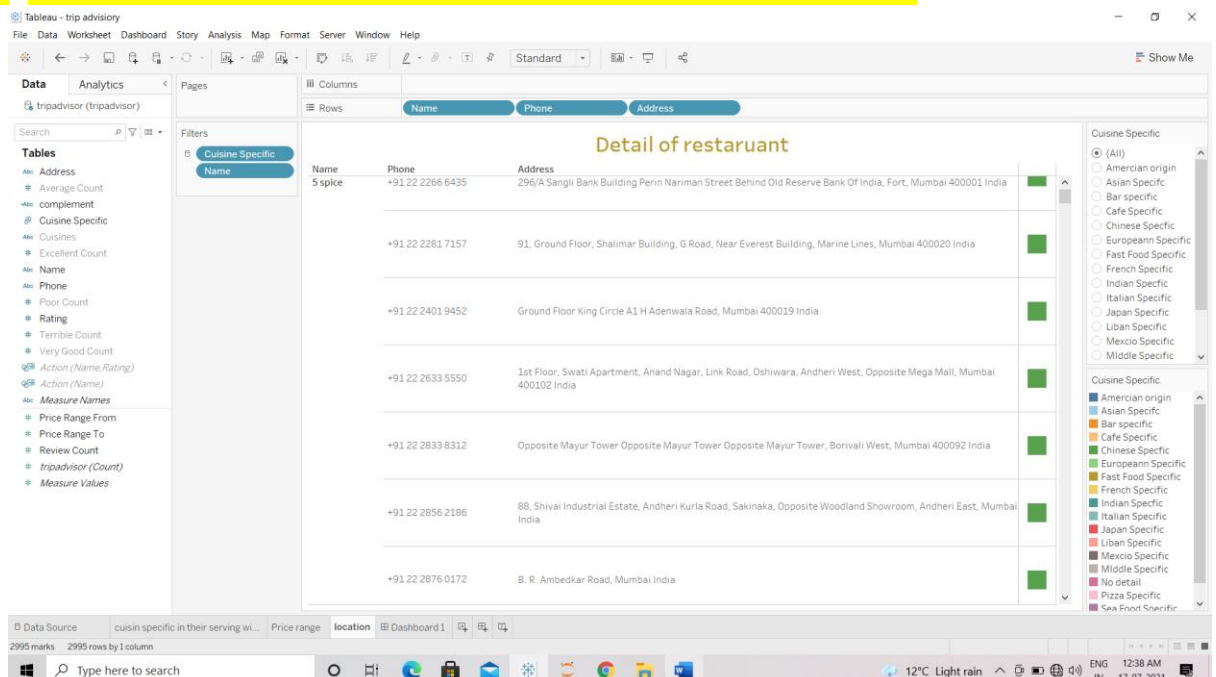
Tableau - trip advisiory

File Data Worksheet Dashboard Story Analysis Map Format Server Window Help

Standard

Show Me

Data Analytics

tripadvisor (tripadvisor)

Search

Tables

Address
Average Count
complement
Cuisine Specific
Cuisines
Excellent Count
Name
Phone
Poor Count
Rating
Terrible Count
Very Good Count
Action (Name,Rating)
Action (Name)
Measure Names
Price Range From
Price Range To
Review Count
tripadvisor (Count)
Measure Values

Pages

Filters

Cuisine Specific
Name

Columns

Rows Name Phone Address

Detail of restaruant

| Name | Phone | Address |
|---|---|---|
| S spice | +91 22 2266 6435 | 296/A Sangli Bank Building Perin Nariman Street Behind Old Reserve Bank Of India, Fort, Mumbai 400001 India |
| | +91 22 2281 7157 | 91, Ground Floor, Shalimar Building, G Road, Near Everest Building, Marine Lines, Mumbai 400020 India |
| | +91 22 2401 9452 | Ground Floor King Circle A1 H Adenwala Road, Mumbai 400019 India |
| | +91 22 2633 5550 | 1st Floor, Swati Apartment, Anand Nagar, Link Road, Oshiwara, Andheri West, Opposite Mega Mall, Mumbai 400102 India |
| | +91 22 2833 8312 | Opposite Mayur Tower Opposite Mayur Tower Opposite Mayur Tower, Borivali West, Mumbai 400092 India |
| | +91 22 2856 2186 | 88, Shivai Industrial Estate, Andheri Kurla Road, Sakinaka, Opposite Woodland Showroom, Andheri East, Mumbai India |
| | +91 22 2876 0172 | B. R. Ambedkar Road, Mumbai India |

Cuisine Specific
(All)
Amercian origin
Asian Specifc
Bar specific
Cafe Specific
Chinese Specific
Europeann Specific
Fast Food Specific
French Specific
Indian Specfic
Italian Specific
Japan Specific
Liban Specific
Mexcio Specific
MIddle Specific

Cuisine Specific
Amercian origin
Asian Specifc
Bar specific
Cafe Specific
Chinese Specific
Europeann Specific
Fast Food Specific
French Specific
Indian Specfic
Italian Specific
Japan Specific
Liban Specific
Mexcio Specific
MIddle Specific
No detail
Pizza Specific
Sea Food Specific

Data Source cuisin specific in their serving wi... Price range location Dashboard 1

2995 marks 2995 rows by 1 column

Type here to search

12°C Light rain ENG IN 12:38 AM 17-07-2021